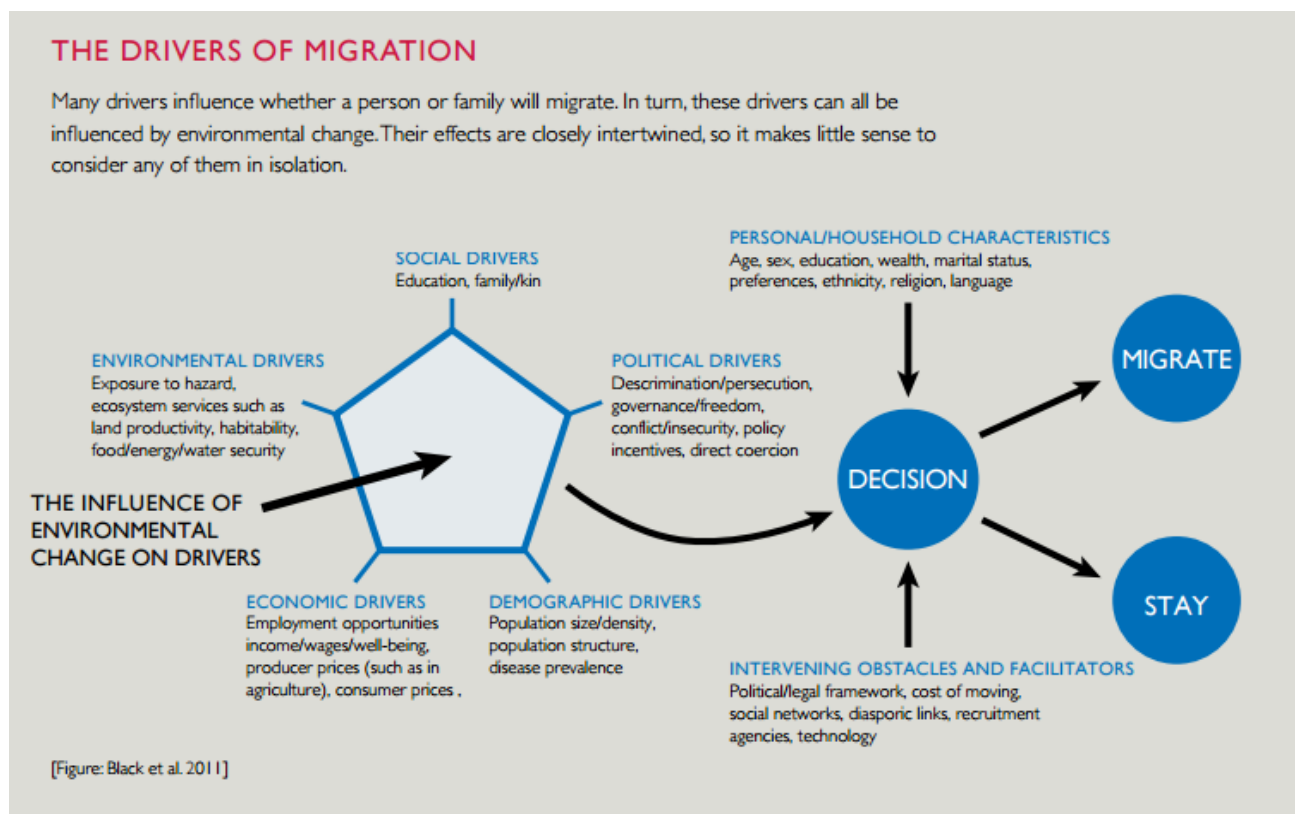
THE DRIVERS OF MIGRATION

Many drivers influence whether a person or family will migrate. In turn, these drivers can all be influenced by environmental change. Their effects are closely intertwined, so it makes little sense to consider any of them in isolation.

SOCIAL DRIVERS
Education, family/kin

PERSONAL/HOUSEHOLD CHARACTERISTICS
Age, sex, education, wealth, marital status, preferences, ethnicity, religion, language

ENVIRONMENTAL DRIVERS
Exposure to hazard, ecosystem services such as land productivity, habitability, food/energy/water security

POLITICAL DRIVERS
Descrimination/persecution, governance/freedom, conflict/insecurity, policy incentives, direct coercion

MIGRATE

THE INFLUENCE OF ENVIRONMENTAL CHANGE ON DRIVERS

DECISION

STAY

ECONOMIC DRIVERS
Employment opportunities income/wages/well-being, producer prices (such as in agriculture), consumer prices ,

DEMOGRAPHIC DRIVERS
Population size/density, population structure, disease prevalence

INTERVENING OBSTACLES AND FACILITATORS
Political/legal framework, cost of moving, social networks, diasporic links, recruitment agencies, technology

[Figure: Black et al. 2011]